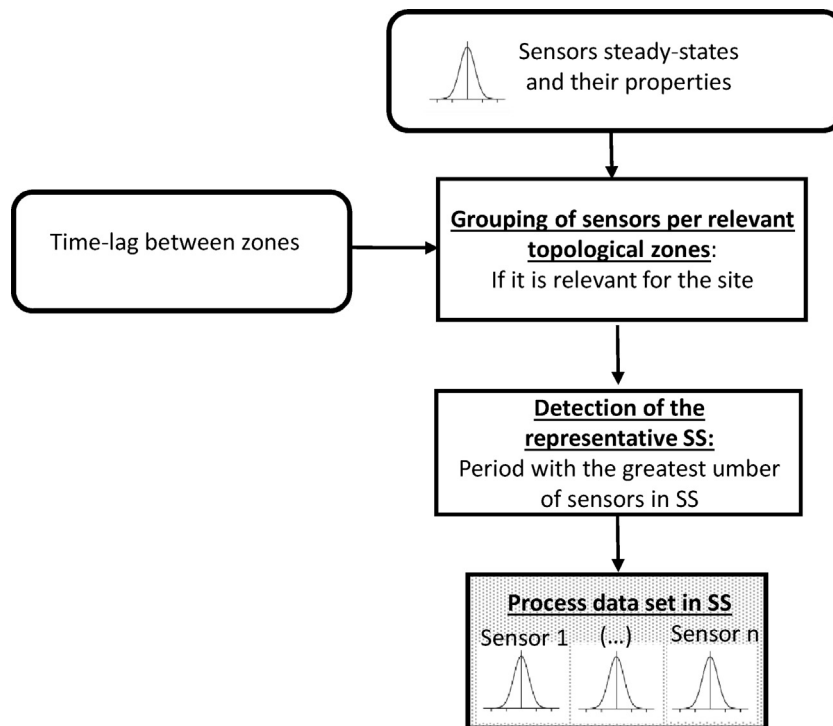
Sensors steady-states and their properties

Time-lag between zones

Grouping of sensors per relevant topological zones:
If it is relevant for the site

Detection of the representative SS:
Period with the greatest umber of sensors in SS

Process data set in SS
Sensor 1
(...)
Sensor n